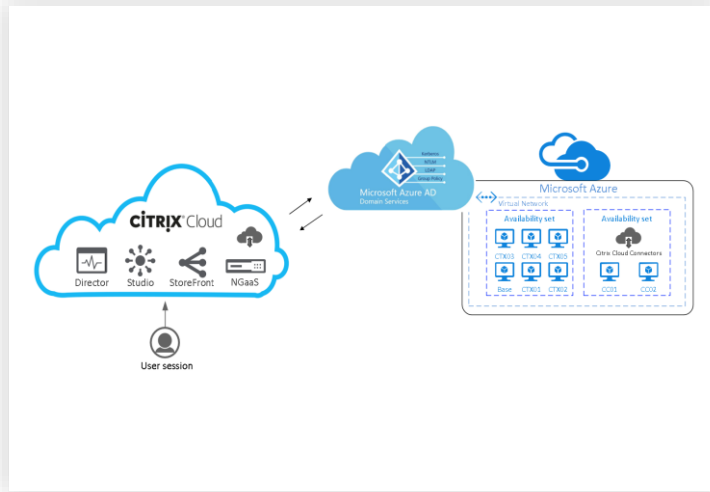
CITRIX Cloud

Director Studio StoreFront NGaaS

User session

Microsoft Azure AD
Domain Services

Kerberos
NTLM
LDAP
Group Policy

Microsoft Azure

Virtual Network

Availability set

CTX03 CTX04 CTX05
Base CTX01 CTX02

Availability set

Citrix Cloud Connectors

CC01 CC02